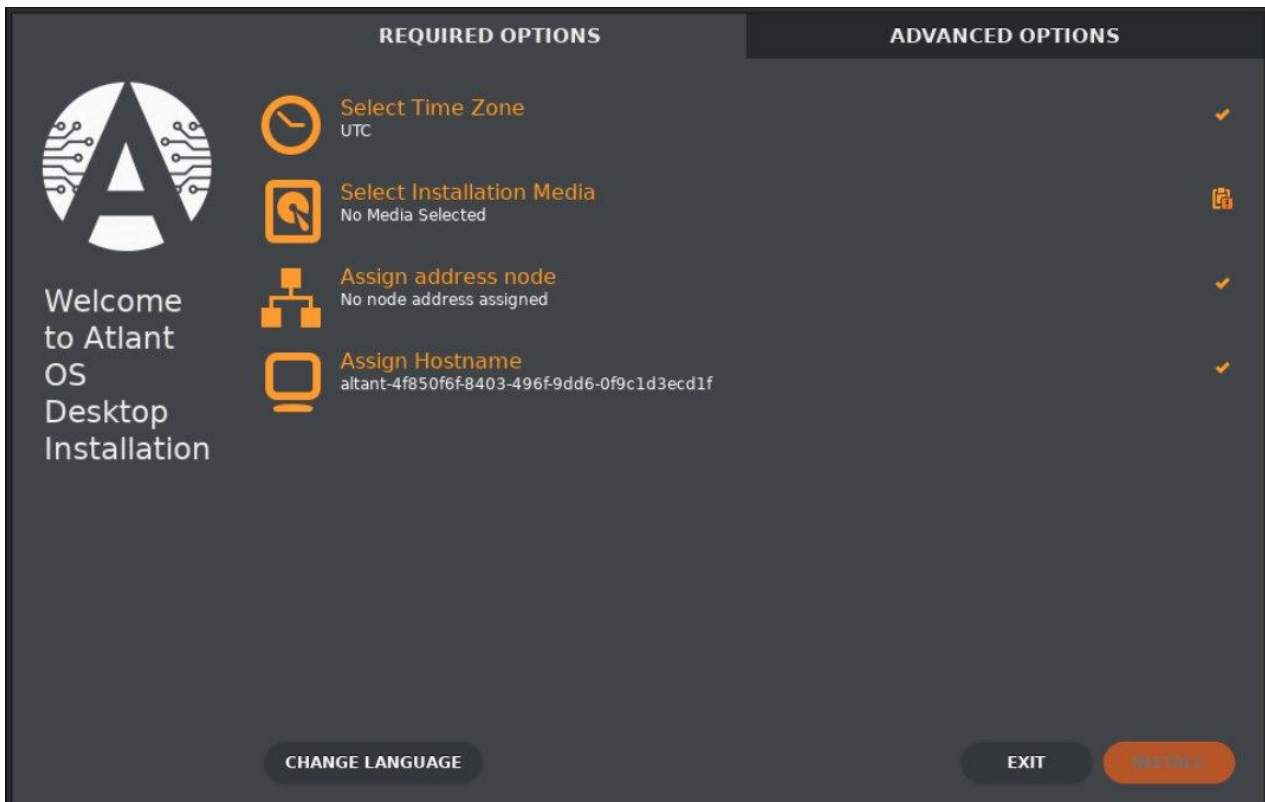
REQUIRED OPTIONS

ADVANCED OPTIONS

Welcome to Atlant OS Desktop Installation

Select Time Zone
UTC

Select Installation Media
No Media Selected

Assign address node
No node address assigned

Assign Hostname
altant-4f850f6f-8403-496f-9dd6-0f9c1d3ecd1f

CHANGE LANGUAGE

EXIT

INSTALL